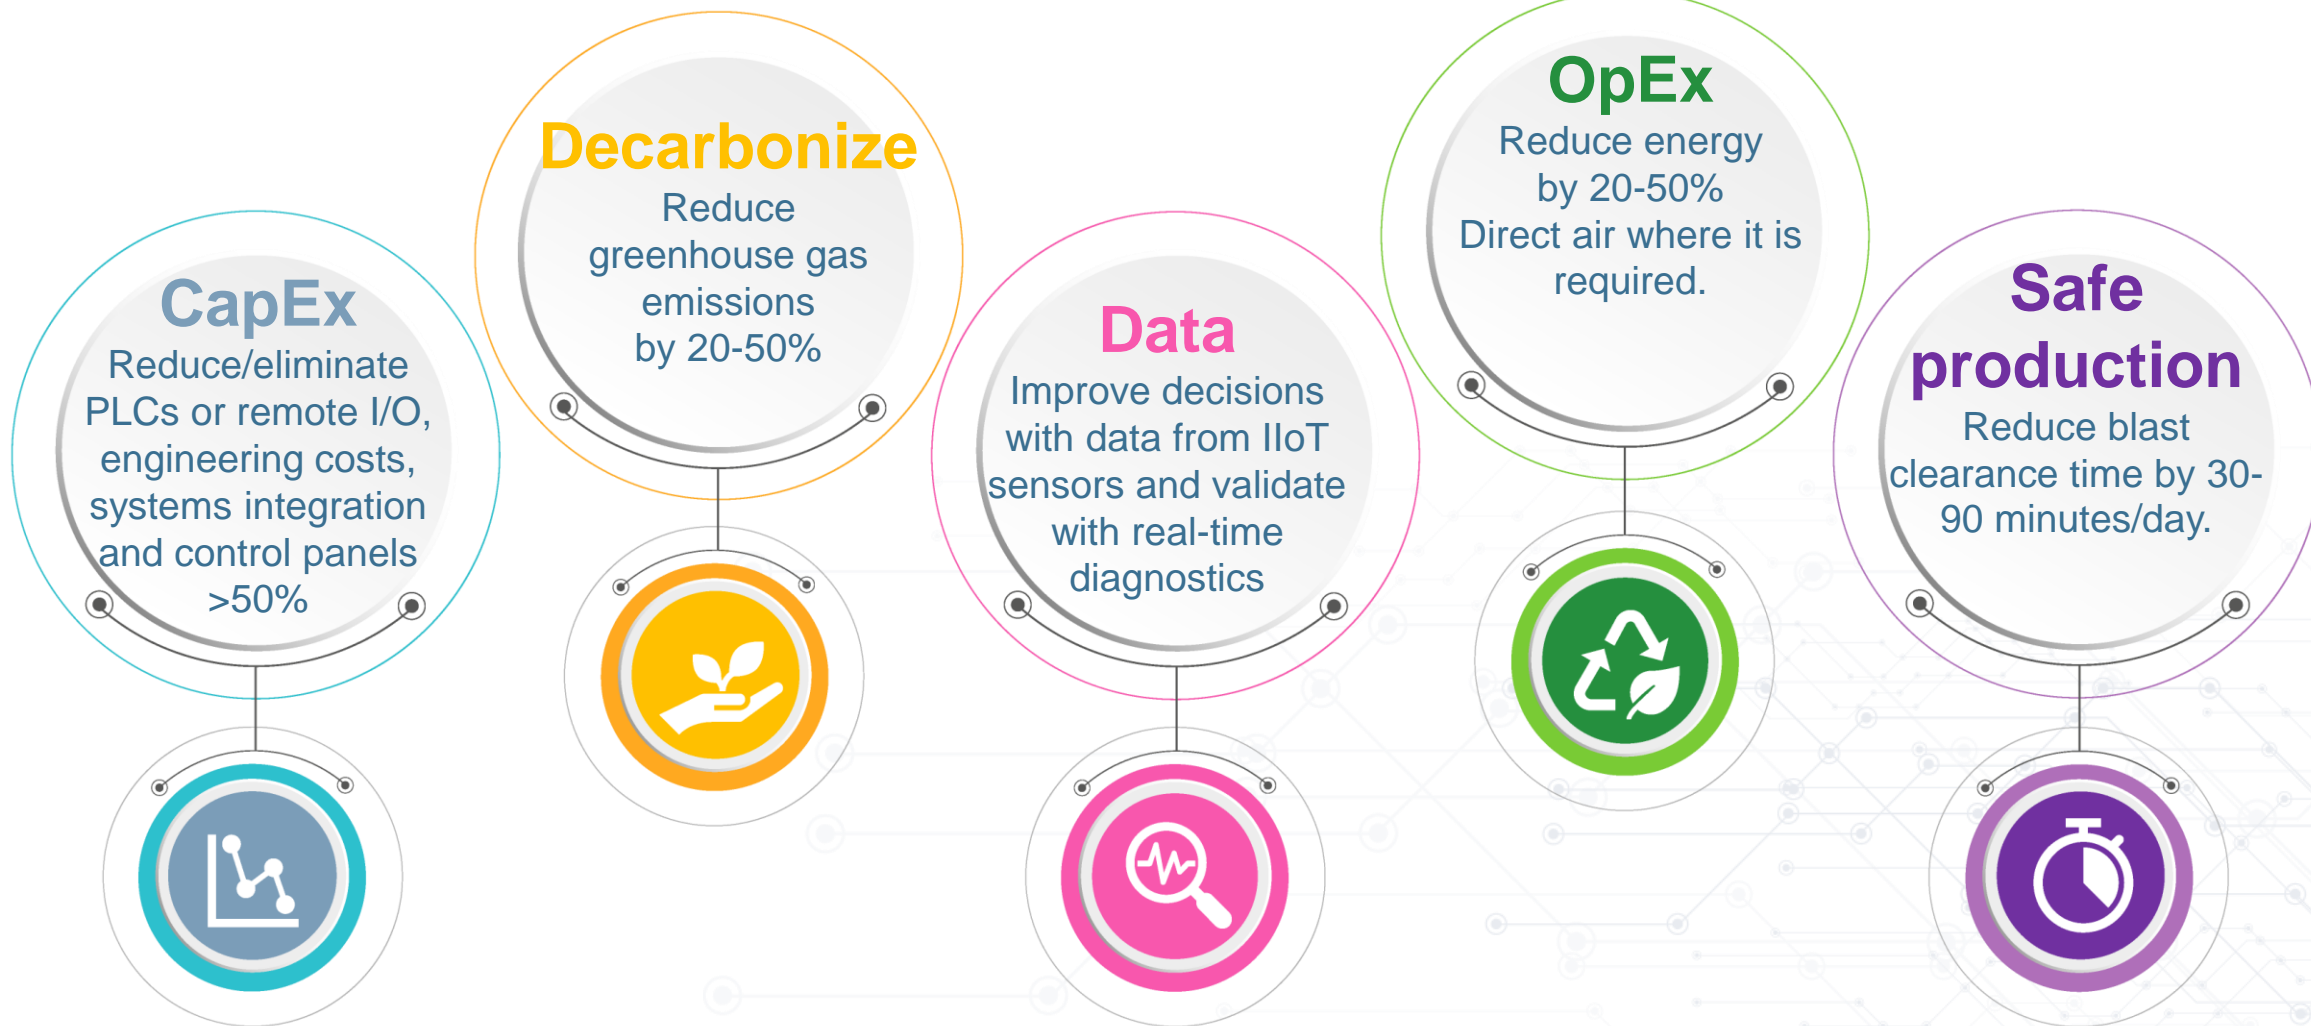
CapEx
Reduce/eliminate PLCs or remote I/O, engineering costs, systems integration and control panels >50%

Decarbonize
Reduce greenhouse gas emissions by 20-50%

Data
Improve decisions with data from IIoT sensors and validate with real-time diagnostics

OpEx
Reduce energy by 20-50%
Direct air where it is required.

Safe production
Reduce blast clearance time by 30-90 minutes/day.